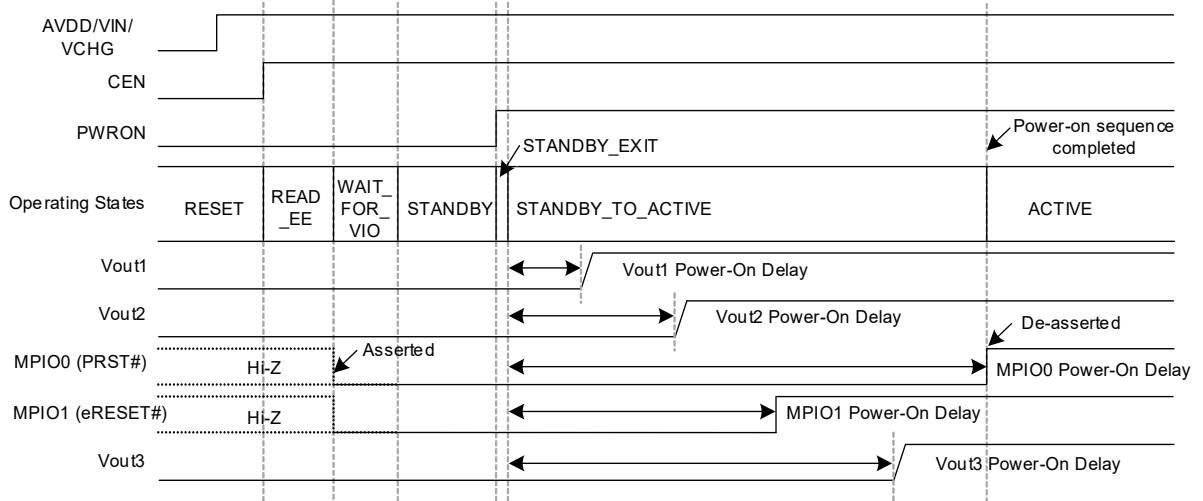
AVDD/VIN/
VCHG

CEN

PWRON

STANDBY_EXIT

Power-on sequence completed

Operating States

RESET

READ_EE

WAIT_FOR_VIO

STANDBY

STANDBY_TO_ACTIVE

ACTIVE

Vout1

Vout1 Power-On Delay

Vout2

Vout2 Power-On Delay

De-asserted

MPIO0 (PRST#)

Hi-Z

Asserted

MPIO0 Power-On Delay

MPIO1 (eRESET#)

Hi-Z

MPIO1 Power-On Delay

Vout3

Vout3 Power-On Delay